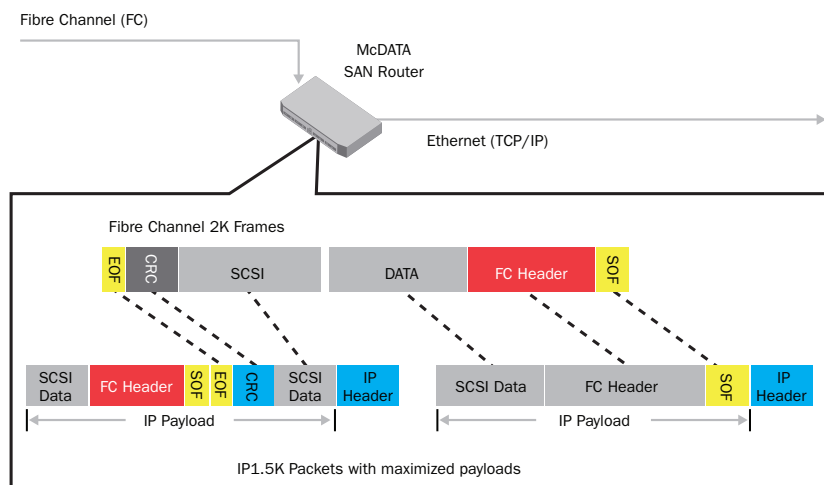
Fibre Channel (FC)

McDATA SAN Router

Ethernet (TCP/IP)

Fibre Channel 2K Frames

EOF
CRC
SCSI
DATA
FC Header
SOF

SCSI Data
FC Header
SOF
EOF
CRC
SCSI Data
IP Header

IP Payload

SCSI Data
FC Header
SOF
IP Header

IP Payload

IP1.5K Packets with maximized payloads